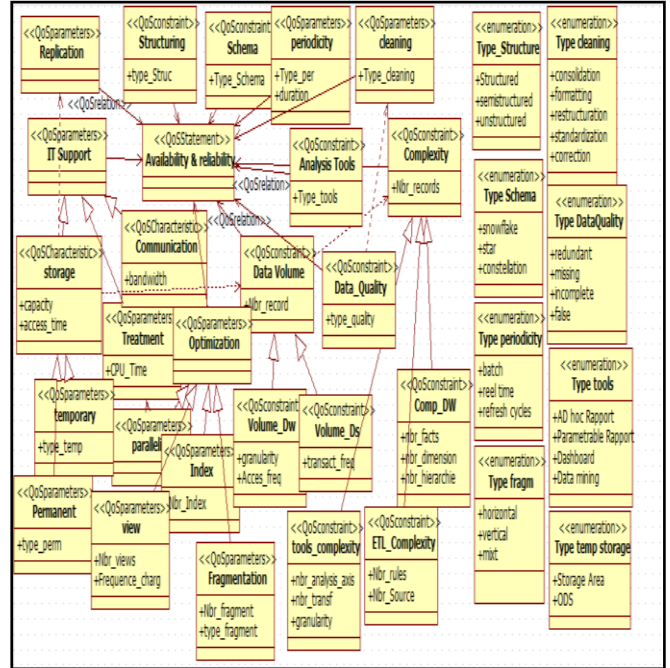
<<QoSparameters>>
Replication

<<QoSconstraint>>
Structuring
+type_Struc

<<QoSconstraint>>
Schema
+Type_Schema

<<QoSparameters>>
periodicity
+Type_per
+duration

<<QoSparameters>>
cleaning
+Type_cleaning

<<enumeration>>
Type_Structure
+Structured
+semistructured
+unstructured

<<enumeration>>
Type cleaning
+consolidation
+formatting
+restructuration
+standardization
+correction

<<QoSrelation>>

<<QoSparameters>>
IT Support

<<QoSStatement>>
Availability & reliability

<<QoSconstraint>>
Analysis Tools
+Type_tools

<<QoSconstraint>>
Complexity
+Nbr_records

<<QoSrelation>>

<<enumeration>>
Type Schema
+snowflake
+star
+constellation

<<enumeration>>
Type DataQuality
+redundant
+missing
+incomplete
+false

<<QoSCharacteristic>>
Communication
+bandwidth

<<QoSrelation>>

<<QoSCharacteristic>>
storage
+capacity
+access_time

<<QoSconstraint>>
Data Volume
+Nbr_record

<<QoSconstraint>>
Data_Quality
+type_qualty

<<QoSparameters>>
Treatment
+CPU_Time

<<QoSparameters>>
Optimization

<<enumeration>>
Type periodicity
+batch
+reel time
+refresh cycles

<<enumeration>>
Type tools
+AD hoc Rapport
+Parametrable Rapport
+Dashboard
+Data mining

<<QoSparameters>>
temporary
+type_temp

<<QoSparameters>>
paralleli

<<QoSparameters>>
Index
+Nbr_Index

<<QoSconstraint>>
Volume_Dw
+granularity
+Acces_freq

<<QoSconstraint>>
Volume_Ds
+transact_freq

<<QoSconstraint>>
Comp_DW
+Nbr_facts
+Nbr_dimension
+Nbr_hierarchie

<<enumeration>>
Type fragm
+horizontal
+vertical
+mixt

<<QoSparameters>>
Permanent
+type_perm

<<QoSparameters>>
view
+Nbr_views
+Frequence_charg

<<QoSparameters>>
Fragmentation
+Nbr_fragment
+type_fragment

<<QoSconstraint>>
tools_complexity
+nbr_analysis_axis
+nbr_transf
+granularity

<<QoSconstraint>>
ETL_Complexity
+Nbr_rules
+Nbr_Source

<<enumeration>>
Type temp storage
+Storage Area
+ODS